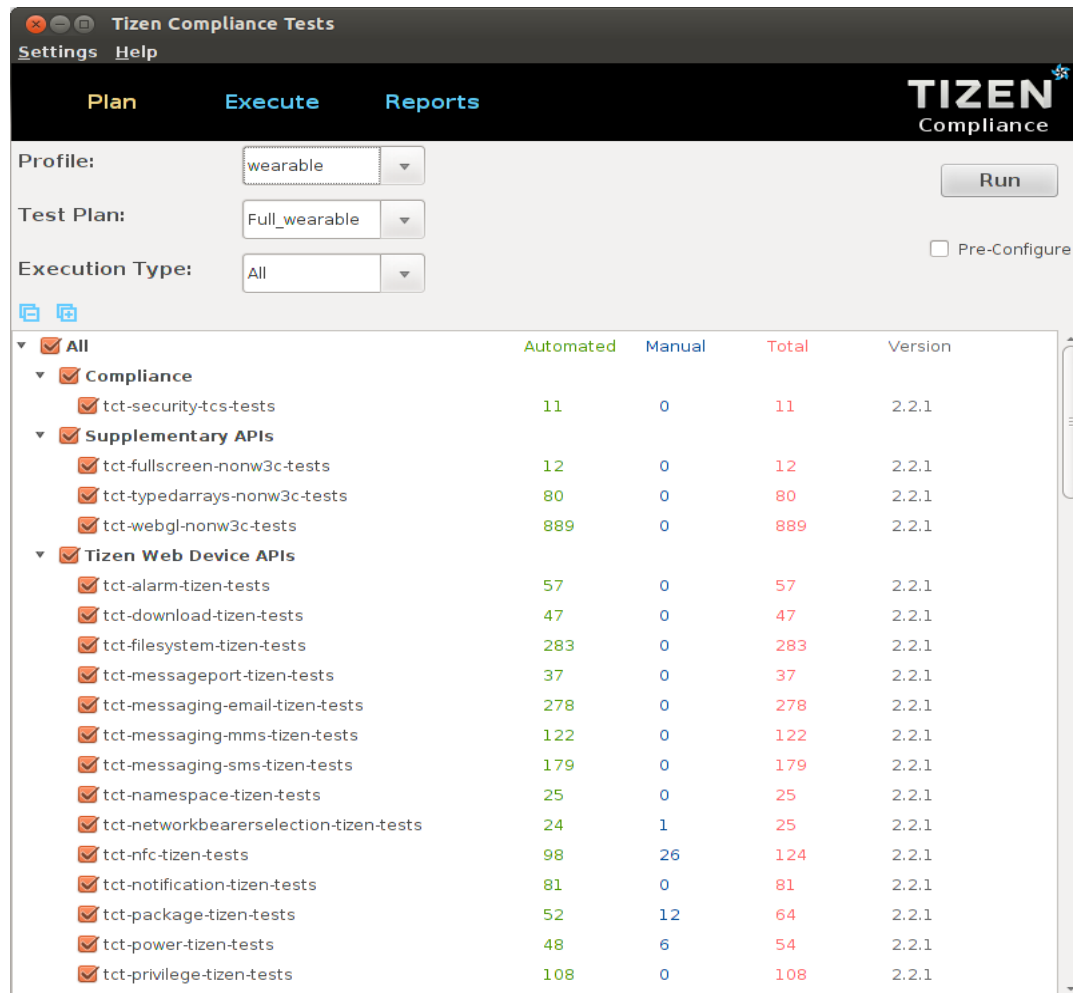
Tizen Compliance Tests
Settings Help

Plan Execute Reports

TIZEN
Compliance

Profile: wearable
Test Plan: Full_wearable
Execution Type: All

Run
Pre-Configure

| | Automated | Manual | Total | Version |
|---|---|---|---|---|
| All | | | | |
| Compliance | | | | |
| tct-security-tcs-tests | 11 | 0 | 11 | 2.2.1 |
| Supplementary APIs | | | | |
| tct-fullscreen-nonw3c-tests | 12 | 0 | 12 | 2.2.1 |
| tct-typedarrays-nonw3c-tests | 80 | 0 | 80 | 2.2.1 |
| tct-webgl-nonw3c-tests | 889 | 0 | 889 | 2.2.1 |
| Tizen Web Device APIs | | | | |
| tct-alarm-tizen-tests | 57 | 0 | 57 | 2.2.1 |
| tct-download-tizen-tests | 47 | 0 | 47 | 2.2.1 |
| tct-filesystem-tizen-tests | 283 | 0 | 283 | 2.2.1 |
| tct-messageport-tizen-tests | 37 | 0 | 37 | 2.2.1 |
| tct-messaging-email-tizen-tests | 278 | 0 | 278 | 2.2.1 |
| tct-messaging-mms-tizen-tests | 122 | 0 | 122 | 2.2.1 |
| tct-messaging-sms-tizen-tests | 179 | 0 | 179 | 2.2.1 |
| tct-namespace-tizen-tests | 25 | 0 | 25 | 2.2.1 |
| tct-networkbearerselection-tizen-tests | 24 | 1 | 25 | 2.2.1 |
| tct-nfc-tizen-tests | 98 | 26 | 124 | 2.2.1 |
| tct-notification-tizen-tests | 81 | 0 | 81 | 2.2.1 |
| tct-package-tizen-tests | 52 | 12 | 64 | 2.2.1 |
| tct-power-tizen-tests | 48 | 6 | 54 | 2.2.1 |
| tct-privilege-tizen-tests | 108 | 0 | 108 | 2.2.1 |